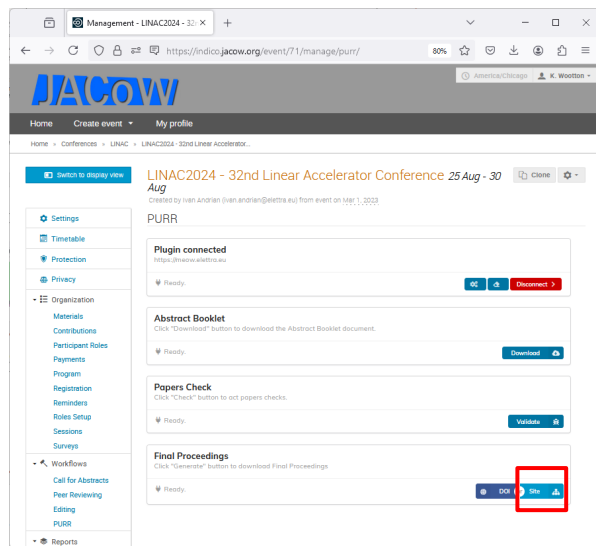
Management - LINAC2024 - 32r ×
+
https://indico.jacow.org/event/71/manage/purr/
80%
JACoW
America/Chicago
K. Wootton
Home
Create event
My profile
Home » Conferences » LINAC » LINAC2024 - 32nd Linear Accelerator...
Switch to display view
LINAC2024 - 32nd Linear Accelerator Conference 25 Aug - 30 Aug
Created by Ivan Andrian (ivan.andrian@elettra.eu) from event on Mar 1, 2023
Clone
PURR
Settings
Timetable
Protection
Privacy
Organization
Materials
Contributions
Participant Roles
Payments
Program
Registration
Reminders
Roles Setup
Sessions
Surveys
Workflows
Call for Abstracts
Peer Reviewing
Editing
PURR
Reports
Plugin connected
https://meow.elettra.eu
Ready.
Disconnect
Abstract Booklet
Click "Download" button to download the Abstract Booklet document.
Ready.
Download
Papers Check
Click "Check" button to act papers checks.
Ready.
Validate
Final Proceedings
Click "Generate" button to download Final Proceedings
Ready.
DOI
Site